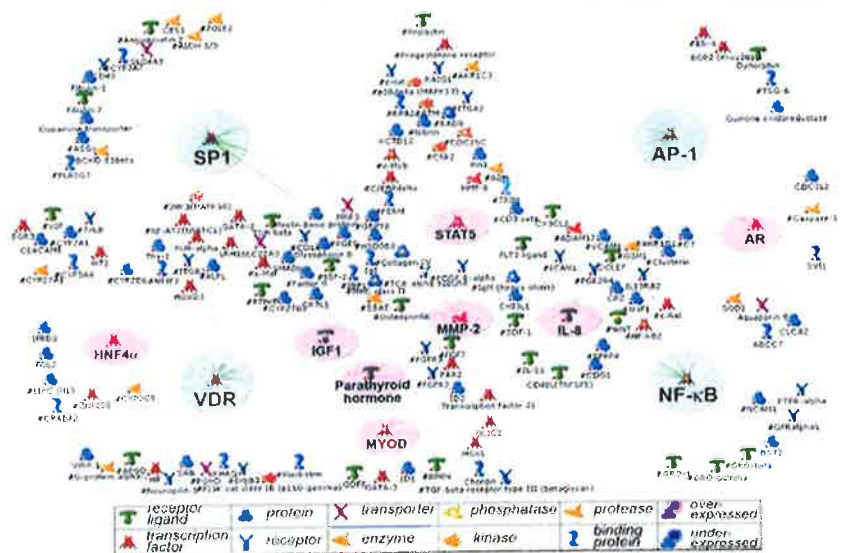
SP1

AP-1

STAT5

AR

MMP-2

IL-8

IGF1

HNF4α

VDR

Parathyroid hormone

NF-κB

MYOD

Guanine nucleotide transporter

Quinone oxidoreductase

CDC342

FLT3 ligand

Collagen IV

Osteopontin

Transcription factor 21

TGF-beta receptor type III (betaglycan)

Chorion

Fibronectin

| receptor ligand | protein | transporter | phosphatase | protease | over-expressed |
|---|---|---|---|---|---|
| transcription factor | receptor | enzyme | kinase | binding protein | under-expressed |